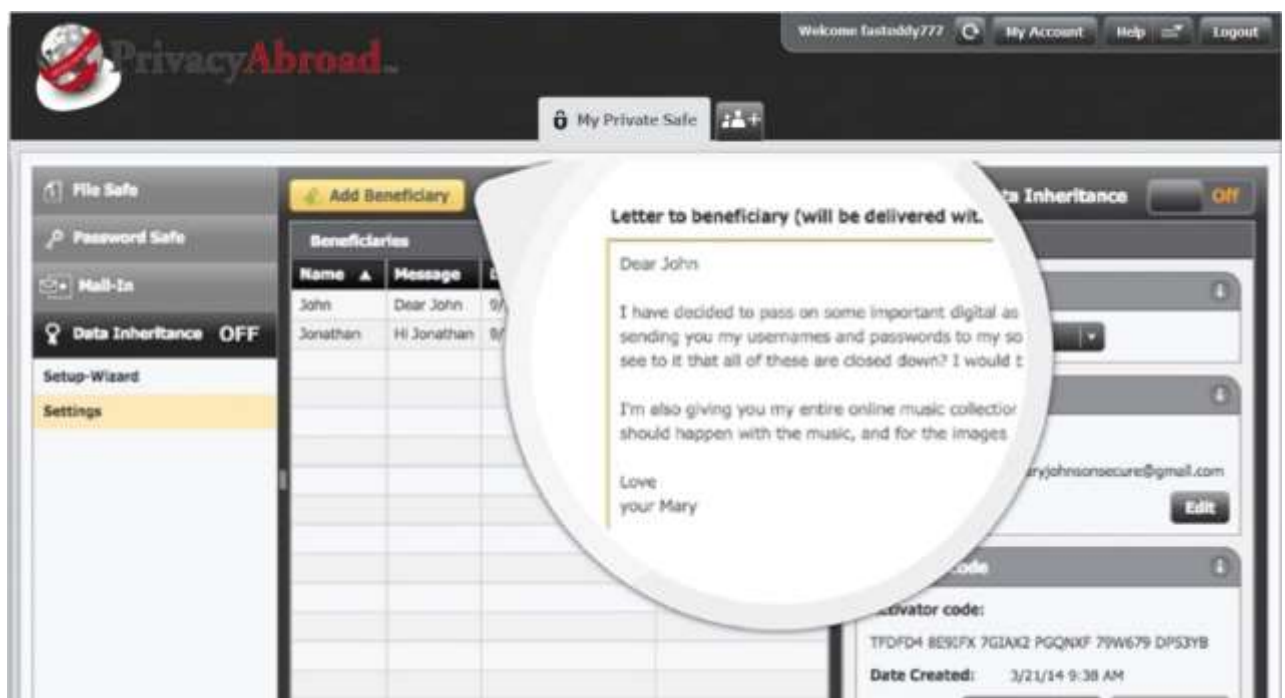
PrivacyAbroad

Welcome fasteddy777 My Account Help Logout

My Private Safe

File Safe
Password Safe
Mail-In
Data Inheritance OFF
Setup-Wizard
Settings

Add Beneficiary

Beneficiaries

| Name ▲ | Message | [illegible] |
|---|---|---|
| John | Dear John | 9/ |
| Jonathan | Hi Jonathan | 9/ |

Letter to beneficiary (will be delivered wit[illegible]

Dear John

I have decided to pass on some important digital as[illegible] sending you my usernames and passwords to my so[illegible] see to it that all of these are closed down? I would t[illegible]

I'm also giving you my entire online music collectior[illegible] should happen with the music, and for the images

Love
your Mary

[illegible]a Inheritance Off

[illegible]aryjohnsonsecure@gmail.com
Edit

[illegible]code

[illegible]ctivator code:
TFDFD4 8E9IFX 7GIAX2 PGQNXF 79W679 DPS3YB
Date Created: 3/21/14 9:38 AM